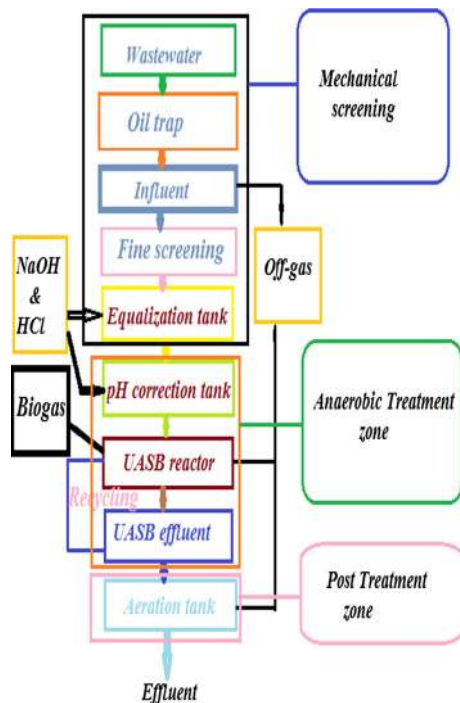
Wastewater

Mechanical screening

Oil trap

Influent

Fine screening

NaOH & HCl

Off-gas

Equalization tank

Biogas

pH correction tank

Anaerobic Treatment zone

UASB reactor

Recycling

UASB effluent

Post Treatment zone

Aeration tank

Effluent